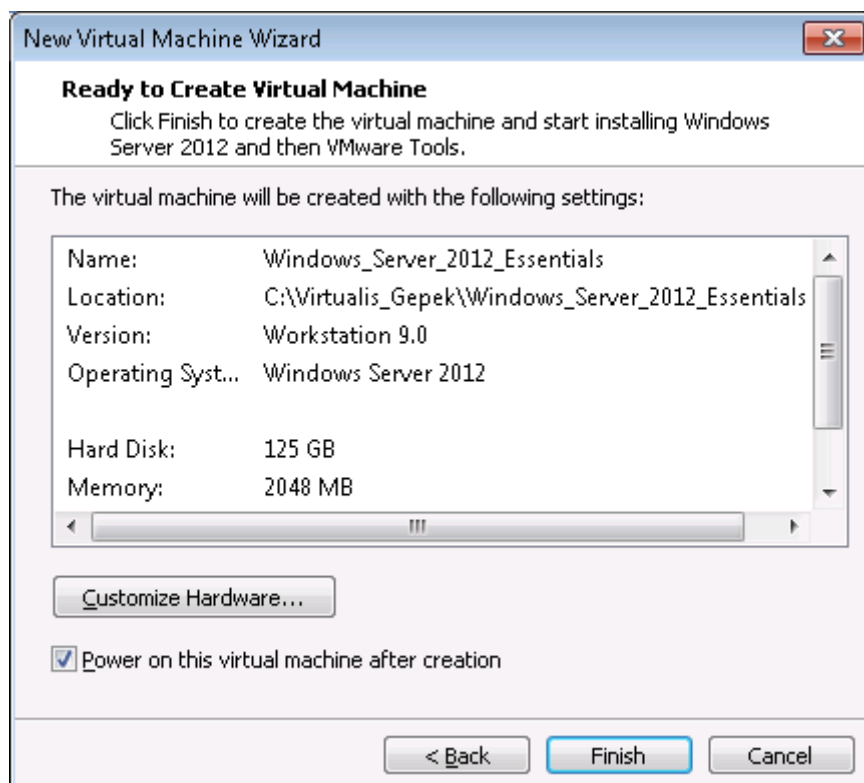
New Virtual Machine Wizard

**Ready to Create Virtual Machine**
Click Finish to create the virtual machine and start installing Windows Server 2012 and then VMware Tools.

The virtual machine will be created with the following settings:

| | |
|---|---|
| Name: | Windows_Server_2012_Essentials |
| Location: | C:\Virtualis_Gepek\Windows_Server_2012_Essentials |
| Version: | Workstation 9.0 |
| Operating Syst... | Windows Server 2012 |
| Hard Disk: | 125 GB |
| Memory: | 2048 MB |

Customize Hardware...

Power on this virtual machine after creation

< Back Finish Cancel